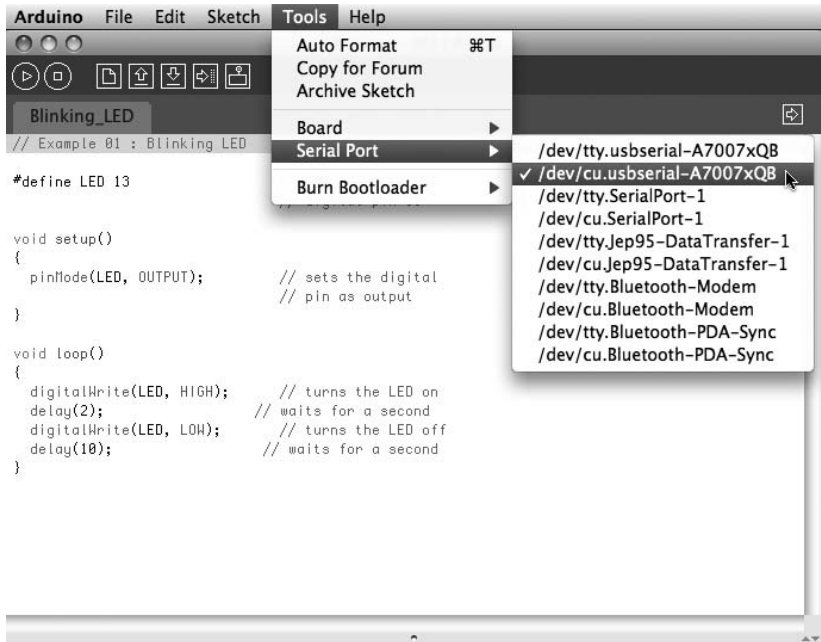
Arduino File Edit Sketch Tools Help

Auto Format ⌘T
Copy for Forum
Archive Sketch

Board ▶
Serial Port ▶

Burn Bootloader ▶

/dev/tty.usbserial-A7007xQB
✓ /dev/cu.usbserial-A7007xQB
/dev/tty.SerialPort-1
/dev/cu.SerialPort-1
/dev/tty.Jep95-DataTransfer-1
/dev/cu.Jep95-DataTransfer-1
/dev/tty.Bluetooth-Modem
/dev/cu.Bluetooth-Modem
/dev/tty.Bluetooth-PDA-Sync
/dev/cu.Bluetooth-PDA-Sync

Blinking_LED

// Example 01 : Blinking LED

#define LED 13 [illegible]

void setup()
{
  pinMode(LED, OUTPUT); // sets the digital
                        // pin as output
}

void loop()
{
  digitalWrite(LED, HIGH); // turns the LED on
  delay(2); // waits for a second
  digitalWrite(LED, LOW); // turns the LED off
  delay(10); // waits for a second
}